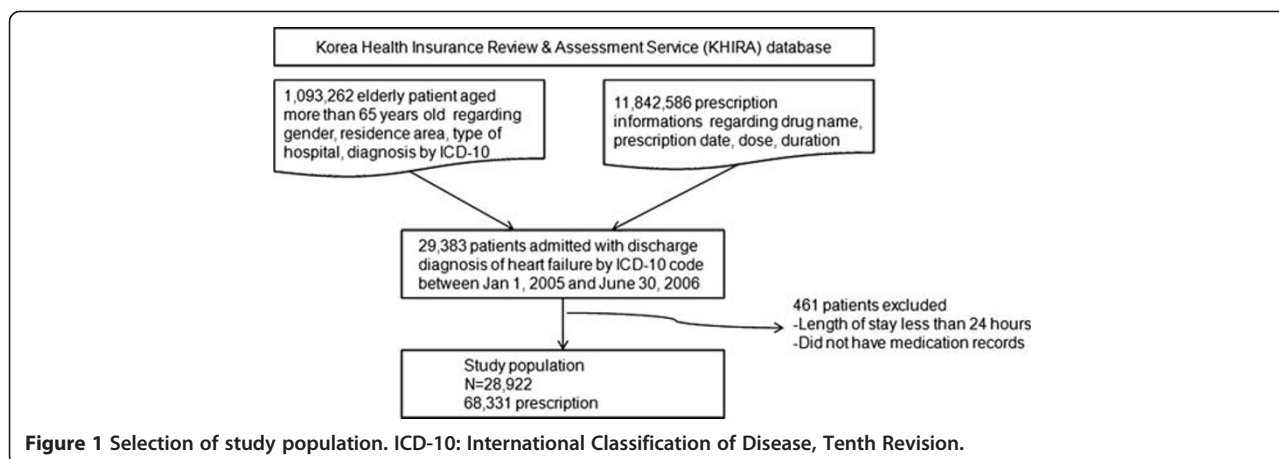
Korea Health Insurance Review & Assessment Service (KHIRA) database

1,093,262 elderly patient aged more than 65 years old regarding gender, residence area, type of hospital, diagnosis by ICD-10

11,842,586 prescription informations regarding drug name, prescription date, dose, duration

29,383 patients admitted with discharge diagnosis of heart failure by ICD-10 code between Jan 1, 2005 and June 30, 2006

461 patients excluded
-Length of stay less than 24 hours
-Did not have medication records

Study population
N=28,922
68,331 prescription

**Figure 1 Selection of study population. ICD-10: International Classification of Disease, Tenth Revision.**